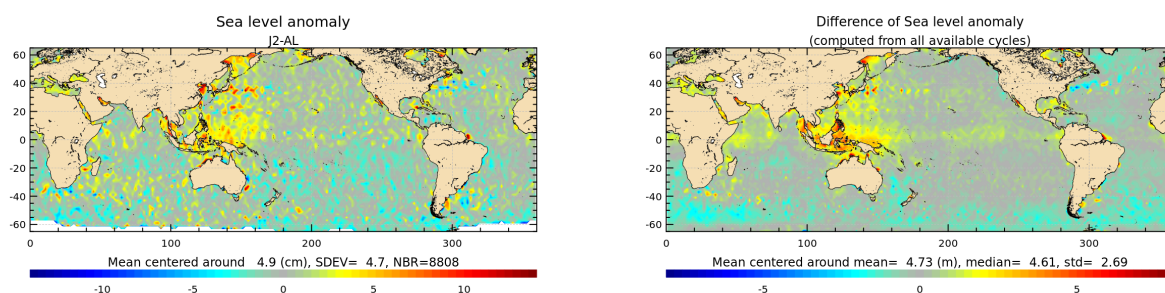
Sea level anomaly
J2-AL

60
40
20
0
-20
-40
-60

0 100 200 300

Mean centered around 4.9 (cm), SDEV= 4.7, NBR=8808

-10 -5 0 5 10

Difference of Sea level anomaly
(computed from all available cycles)

60
40
20
0
-20
-40
-60

0 100 200 300

Mean centered around mean= 4.73 (m), median= 4.61, std= 2.69

-5 0 5